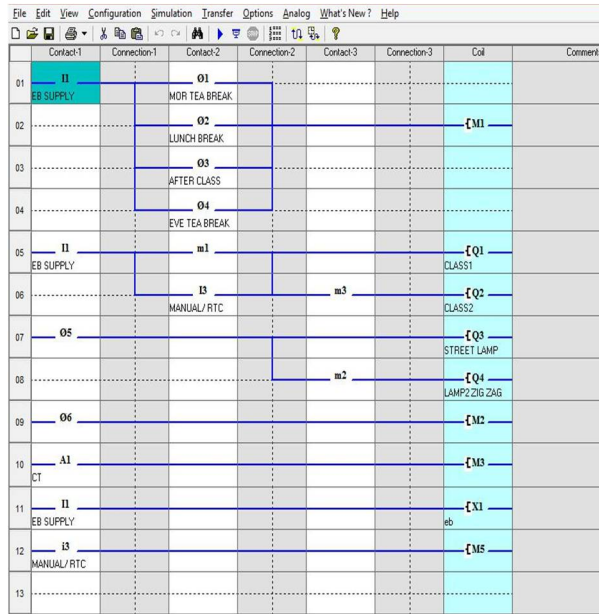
File Edit View Configuration Simulation Transfer Options Analog What's New? Help

| | Contact-1 | Connection-1 | Contact-2 | Connection-2 | Contact-3 | Connection-3 | Coil | Comment |
|---|---|---|---|---|---|---|---|---|
| 01 | I1 EB SUPPLY | | Ø1 MOR TEA BREAK | | | | | |
| 02 | | | Ø2 LUNCH BREAK | | | | [M1 | |
| 03 | | | Ø3 AFTER CLASS | | | | | |
| 04 | | | Ø4 EVE TEA BREAK | | | | | |
| 05 | I1 EB SUPPLY | | m1 | | | | [Q1 CLASS1 | |
| 06 | | | I3 MANUAL/ RTC | | m3 | | [Q2 CLASS2 | |
| 07 | Ø5 | | | | | | [Q3 STREET LAMP | |
| 08 | | | | | m2 | | [Q4 LAMP2 ZIG ZAG | |
| 09 | Ø6 | | | | | | [M2 | |
| 10 | A1 CT | | | | | | [M3 | |
| 11 | I1 EB SUPPLY | | | | | | [X1 eb | |
| 12 | i3 MANUAL/ RTC | | | | | | [M5 | |
| 13 | | | | | | | | |